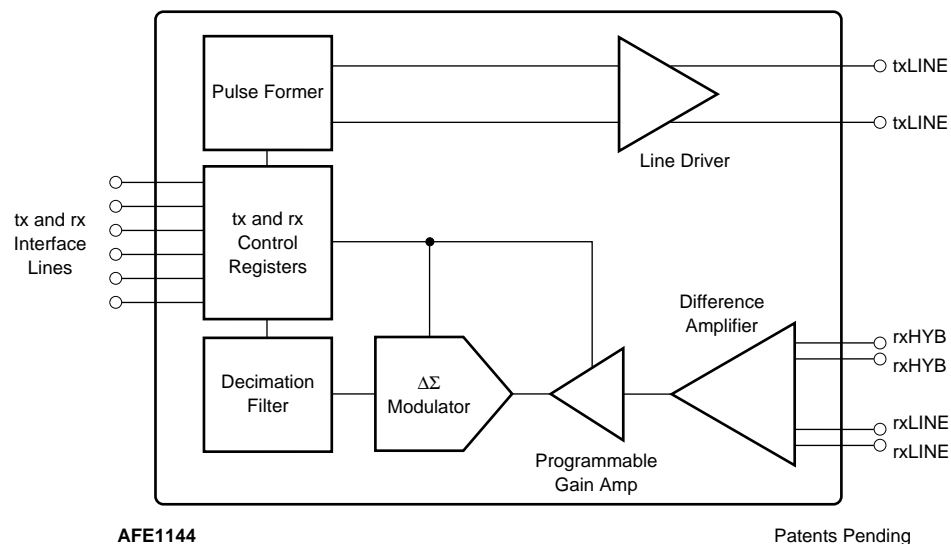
Pulse Former

txLINE

txLINE

Line Driver

tx and rx Interface Lines

tx and rx Control Registers

Difference Amplifier

rxHYB

rxHYB

Decimation Filter

$\Delta\Sigma$ Modulator

rxLINE

rxLINE

Programmable Gain Amp

AFE1144

Patents Pending